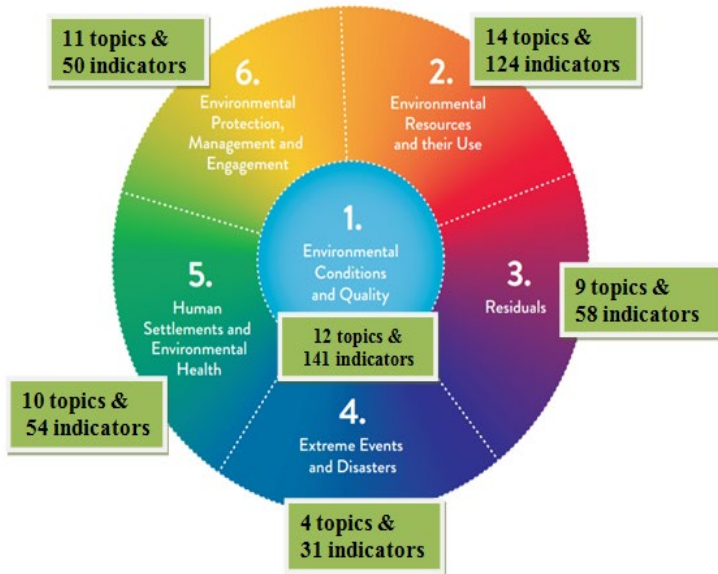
11 topics & 50 indicators

6. Environmental Protection, Management and Engagement

14 topics & 124 indicators

2. Environmental Resources and their Use

1. Environmental Conditions and Quality

12 topics & 141 indicators

3. Residuals

9 topics & 58 indicators

5. Human Settlements and Environmental Health

10 topics & 54 indicators

4. Extreme Events and Disasters

4 topics & 31 indicators